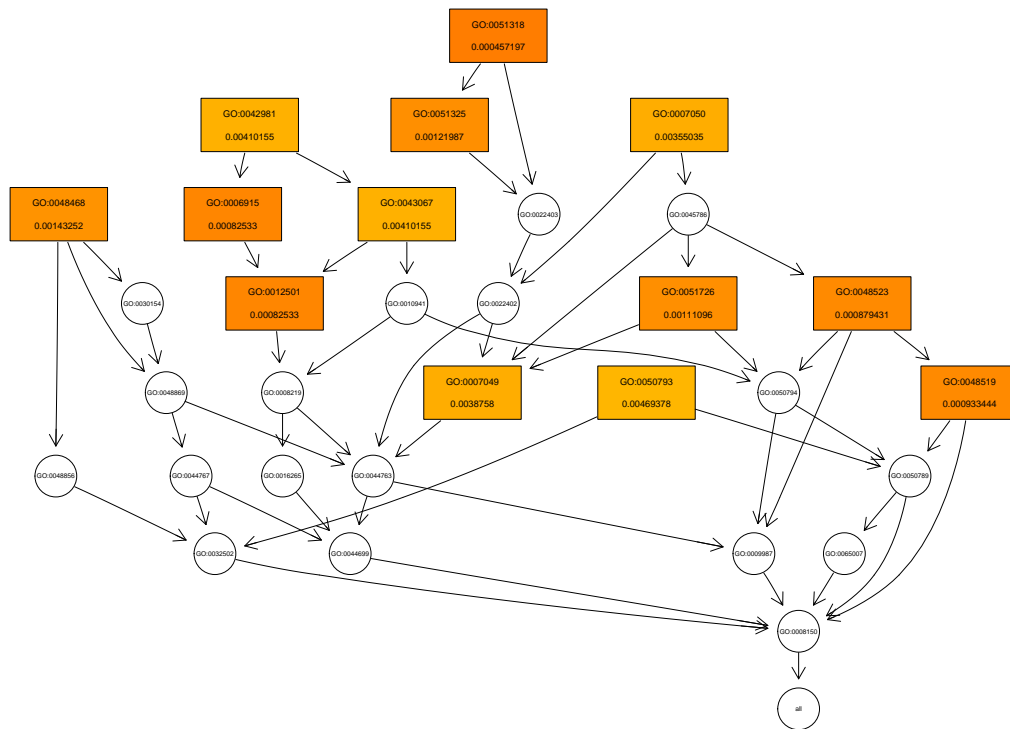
GO:0051318
0.000457197

GO:0042981
0.00410155

GO:0051325
0.00121987

GO:0007050
0.00355035

GO:0048468
0.00143252

GO:0006915
0.00082533

GO:0043067
0.00410155

GO:0022403

GO:0045786

GO:0030154

GO:0012501
0.00082533

GO:0010941

GO:0022402

GO:0051726
0.00111096

GO:0048523
0.000879431

GO:0048869

GO:0008219

GO:0007049
0.0038758

GO:0050793
0.00469378

GO:0050794

GO:0048519
0.000933444

GO:0048856

GO:0044767

GO:0016265

GO:0044763

GO:0050789

GO:0032502

GO:0044699

GO:0009987

GO:0065007

GO:0008150

all